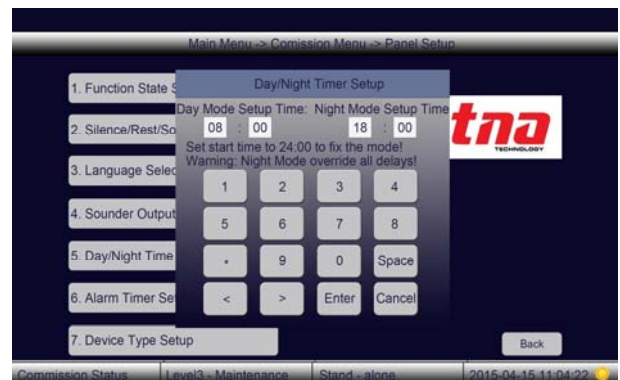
Main Menu -> Comission Menu -> Panel Setup

1. Function State S
2. Silence/Rest/So
3. Language Selec
4. Sounder Output
5. Day/Night Time
6. Alarm Timer Se
7. Device Type Setup

Day/Night Timer Setup

Day Mode Setup Time: Night Mode Setup Time
08 : 00 18 : 00
Set start time to 24:00 to fix the mode!
Warning: Night Mode override all delays!

| 1 | 2 | 3 | 4 |
|---|---|---|---|
| 5 | 6 | 7 | 8 |
| . | 9 | 0 | Space |
| < | > | Enter | Cancel |

tna
TECHNOLOGY

Back

Commission Status | Level3 - Maintenance | Stand - alone | 2015-04-15 11:04:22